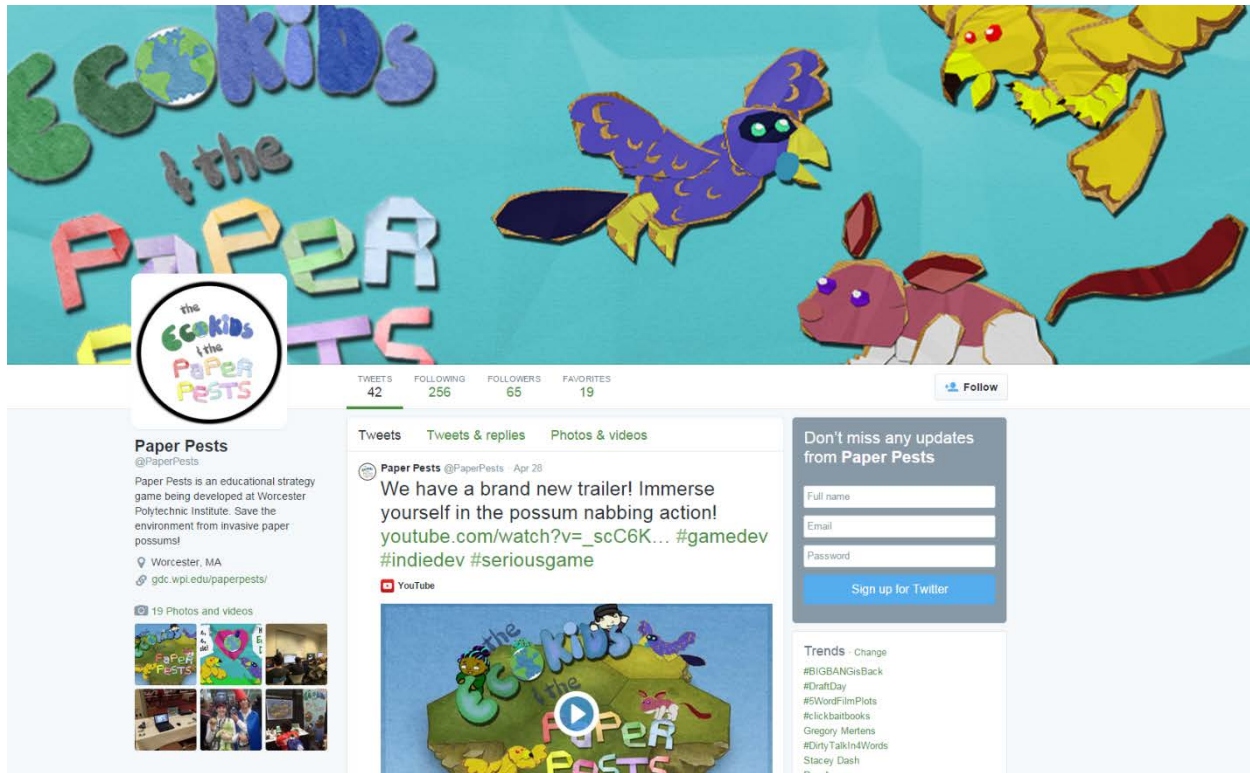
ECOKIDS & the PAPER PESTS

the ECOKIDS & the PAPER PESTS

TWEETS 42
FOLLOWING 256
FOLLOWERS 65
FAVORITES 19

Follow

Paper Pests
@PaperPests

Paper Pests is an educational strategy game being developed at Worcester Polytechnic Institute. Save the environment from invasive paper possums!

Worcester, MA
gdc.wpi.edu/paperpests/

19 Photos and videos

Tweets
Tweets & replies
Photos & videos

Paper Pests @PaperPests · Apr 28
We have a brand new trailer! Immerse yourself in the possum nabbing action! youtube.com/watch?v=_scC6K… #gamedev #indiedev #seriousgame

YouTube

the ECOKIDS & the PAPER PESTS

Don't miss any updates from Paper Pests

Full name
Email
Password
Sign up for Twitter

Trends · Change
#BIGBANGisBack
#DraftDay
#5WordFilmPlots
#clickbaitbooks
Gregory Mertens
#DirtyTalkIn4Words
Stacey Dash